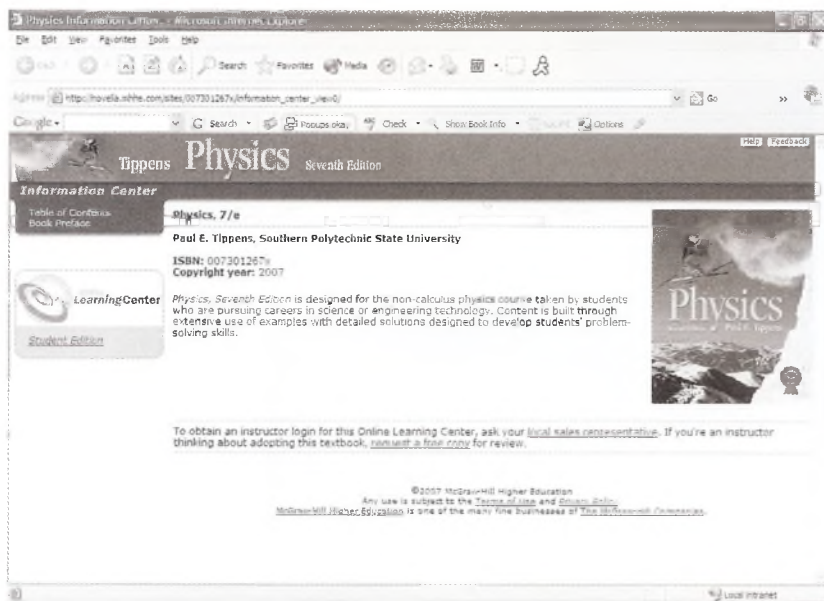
Physics Information Center - Microsoft Internet Explorer

File Edit View Favorites Tools Help

Back Search Favorites Media

Address http://novella.mhhe.com/sites/007301267x/information_center_view0/ Go

Google Search Popups okay Check Show Book Info Options

Help Feedback

Tippens Physics Seventh Edition

Information Center

Table of Contents
Book Preface

LearningCenter

Student Edition

Physics, 7/e

Paul E. Tippens, Southern Polytechnic State University

ISBN: 007301267x
Copyright year: 2007

Physics, Seventh Edition is designed for the non-calculus physics course taken by students who are pursuing careers in science or engineering technology. Content is built through extensive use of examples with detailed solutions designed to develop students' problem-solving skills.

Physics Paul E. Tippens

To obtain an instructor login for this Online Learning Center, ask your local sales representative. If you're an instructor thinking about adopting this textbook, request a free copy for review.

©2007 McGraw-Hill Higher Education
Any use is subject to the Terms of Use and Privacy Policy.
McGraw-Hill Higher Education is one of the many fine businesses of The McGraw-Hill Companies.

Local intranet